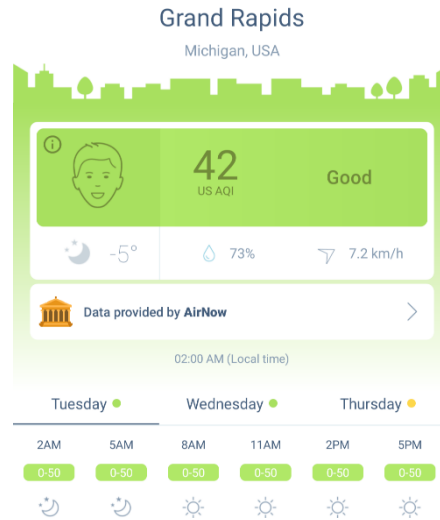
Grand Rapids

Michigan, USA

42
US AQI

Good

-5°

73%

7.2 km/h

Data provided by AirNow

02:00 AM (Local time)

Tuesday

Wednesday

Thursday

| 2AM | 5AM | 8AM | 11AM | 2PM | 5PM |
|---|---|---|---|---|---|
| 0-50 | 0-50 | 0-50 | 0-50 | 0-50 | 0-50 |